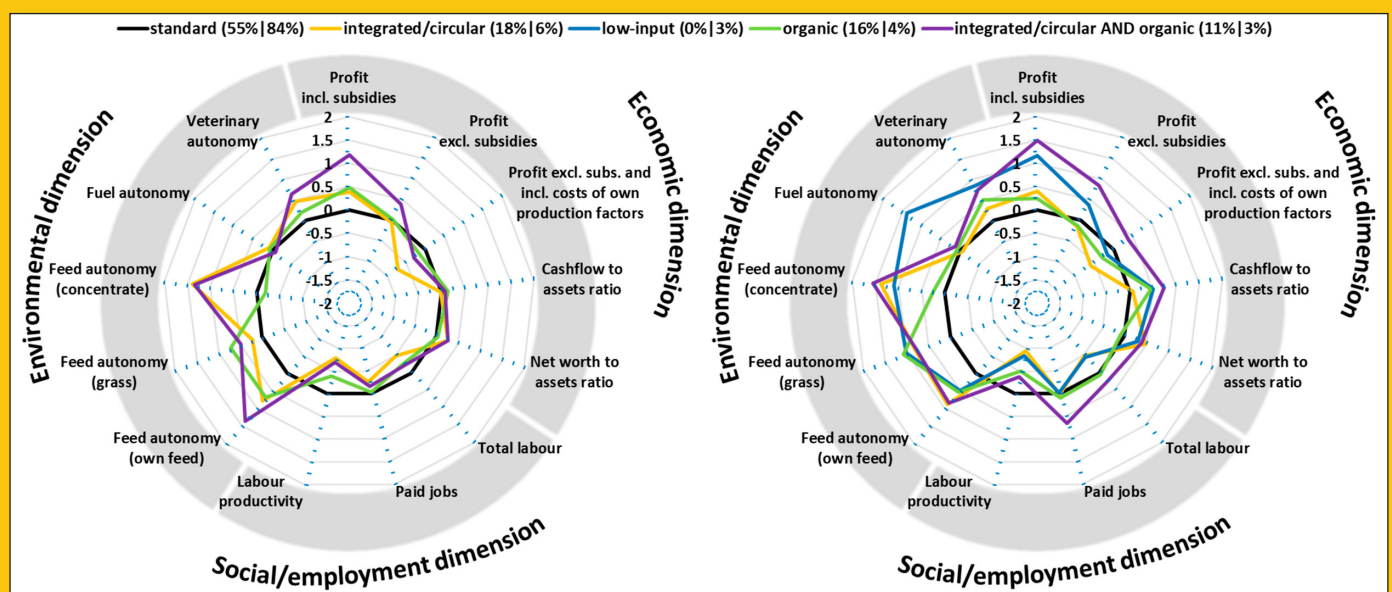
standard (55%|84%) integrated/circular (18%|6%) low-input (0%|3%) organic (16%|4%) integrated/circular AND organic (11%|3%)

Environmental dimension

Economic dimension

Social/employment dimension

Profit incl. subsidies

Profit excl. subsidies

Profit excl. subs. and incl. costs of own production factors

Cashflow to assets ratio

Net worth to assets ratio

Total labour

Paid jobs

Labour productivity

Feed autonomy (own feed)

Feed autonomy (grass)

Feed autonomy (concentrate)

Fuel autonomy

Veterinary autonomy

2
1.5
1
0.5
0
-0.5
-1
-1.5
-2

Environmental dimension

Economic dimension

Social/employment dimension

Profit incl. subsidies

Profit excl. subsidies

Profit excl. subs. and incl. costs of own production factors

Cashflow to assets ratio

Net worth to assets ratio

Total labour

Paid jobs

Labour productivity

Feed autonomy (own feed)

Feed autonomy (grass)

Feed autonomy (concentrate)

Fuel autonomy

Veterinary autonomy

2
1.5
1
0.5
0
-0.5
-1
-1.5
-2